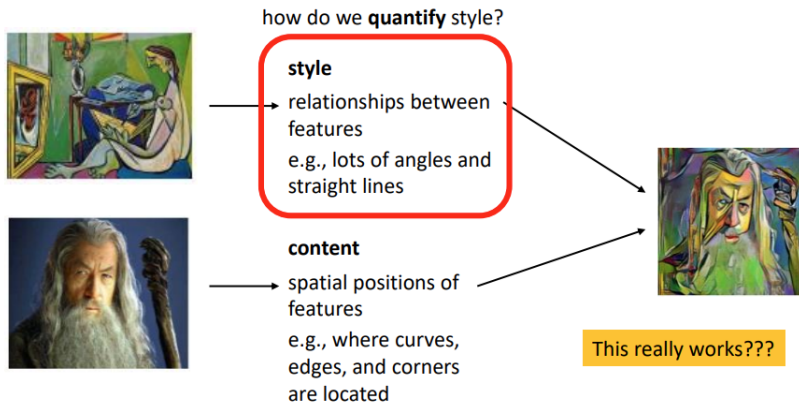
how do we **quantify** style?

**style**
relationships between features
e.g., lots of angles and straight lines

**content**
spatial positions of features
e.g., where curves, edges, and corners are located

This really works???